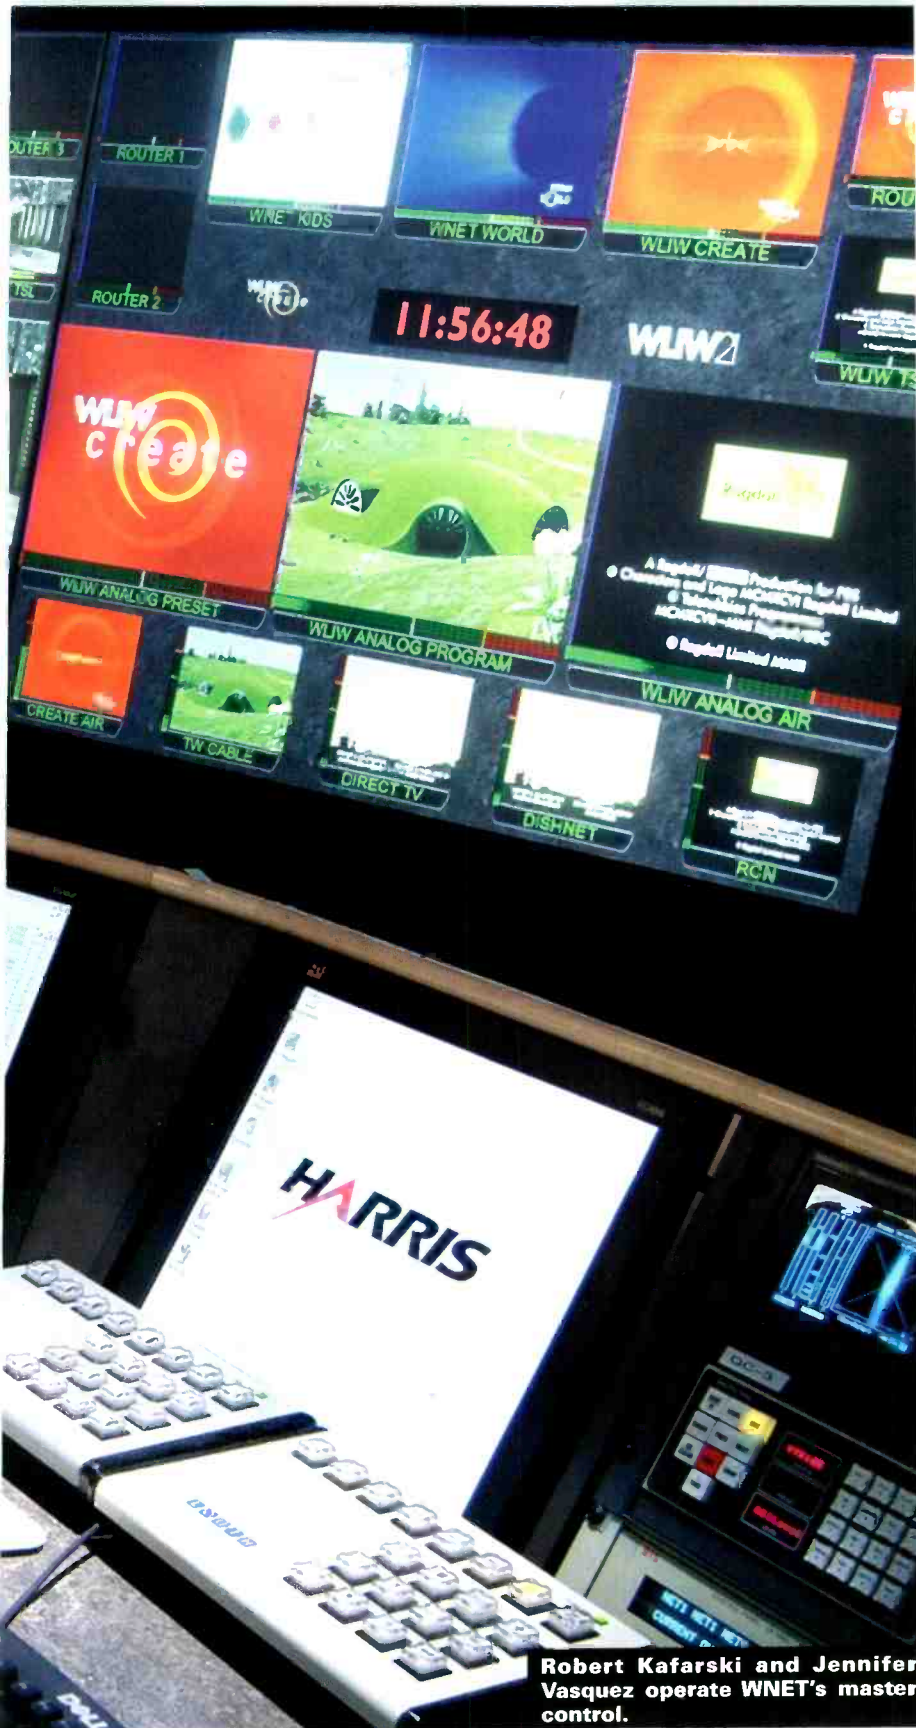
OUTER 3

ROUTER 1

WNE KIDS

WNET WORLD

WLIW CREATE

ROU

TSL

ROUTER 2

11:56:48

WLIW21

WLIW TS

WLIW create

WLIW ANALOG PRESET

WLIW ANALOG PROGRAM

WLIW ANALOG AIR

CREATE AIR

TW CABLE

DIRECT TV

DISHNET

RCN

HARRIS

Robert Kafarski and Jennifer Vasquez operate WNET's master control.